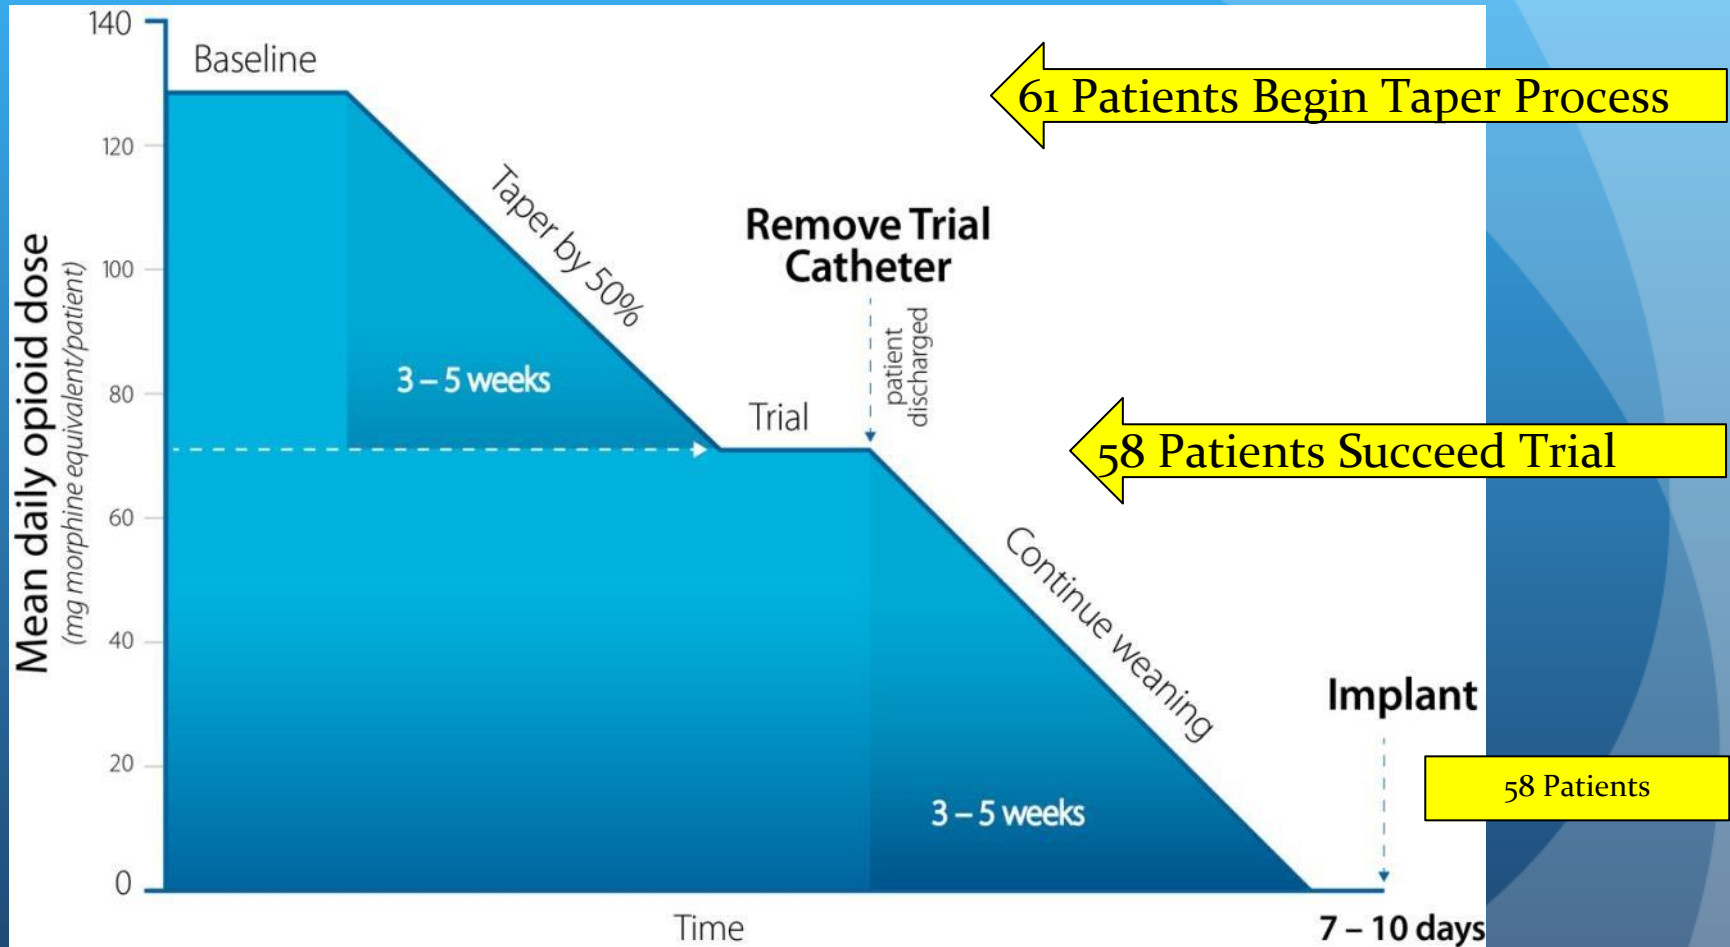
140

120

100

80

60

40

20

0

Mean daily opioid dose
(mg morphine equivalent/patient)

Baseline

Taper by 50%

3 – 5 weeks

Trial

Remove Trial Catheter

patient discharged

Continue weaning

3 – 5 weeks

Implant

Time

7 – 10 days

61 Patients Begin Taper Process

58 Patients Succeed Trial

58 Patients